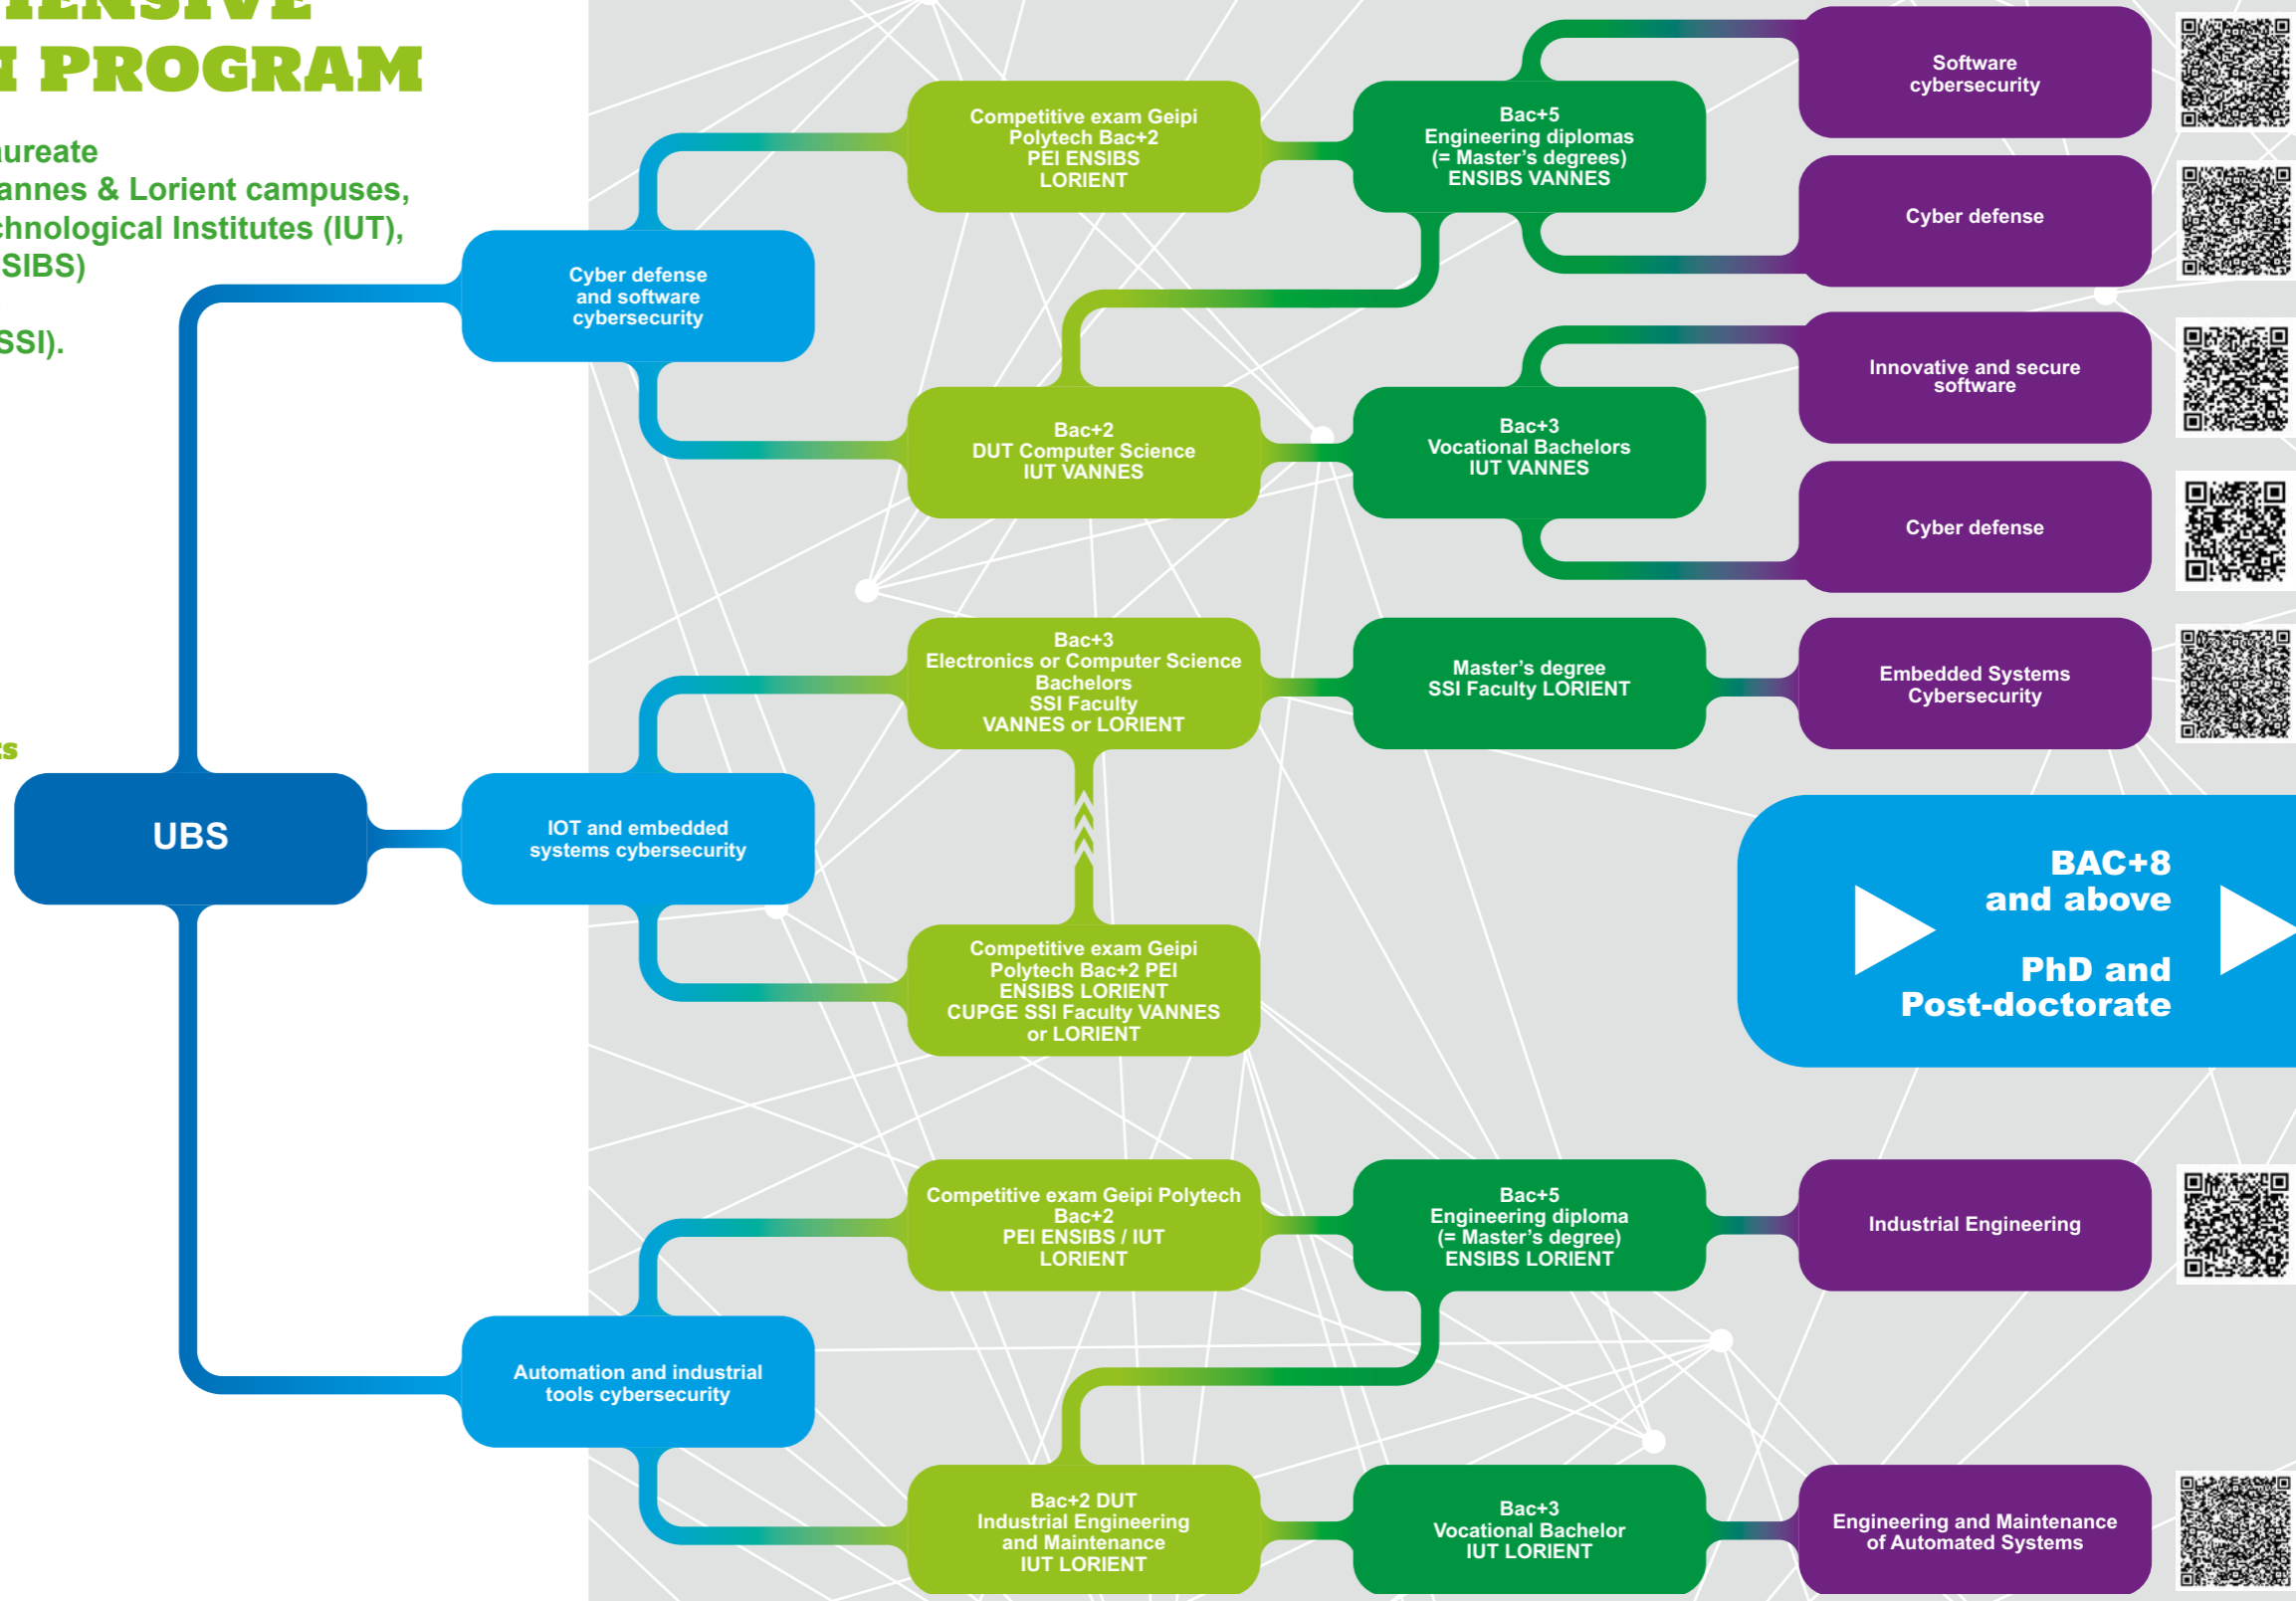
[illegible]ENSIVE
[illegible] PROGRAM

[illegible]ureate
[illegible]annes & Lorient campuses,
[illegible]chnological Institutes (IUT),
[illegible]SIBS)

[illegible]SSI).

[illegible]s

UBS

Cyber defense and software cybersecurity

Competitive exam Geipi Polytech Bac+2 PEI ENSIBS LORIENT

Bac+5 Engineering diplomas (= Master's degrees) ENSIBS VANNES

Software cybersecurity

Cyber defense

Bac+2 DUT Computer Science IUT VANNES

Bac+3 Vocational Bachelors IUT VANNES

Innovative and secure software

Cyber defense

IOT and embedded systems cybersecurity

Bac+3 Electronics or Computer Science Bachelors SSI Faculty VANNES or LORIENT

Master's degree SSI Faculty LORIENT

Embedded Systems Cybersecurity

Competitive exam Geipi Polytech Bac+2 PEI ENSIBS LORIENT CUPGE SSI Faculty VANNES or LORIENT

BAC+8 and above

PhD and Post-doctorate

Automation and industrial tools cybersecurity

Competitive exam Geipi Polytech Bac+2 PEI ENSIBS / IUT LORIENT

Bac+5 Engineering diploma (= Master's degree) ENSIBS LORIENT

Industrial Engineering

Bac+2 DUT Industrial Engineering and Maintenance IUT LORIENT

Bac+3 Vocational Bachelor IUT LORIENT

Engineering and Maintenance of Automated Systems